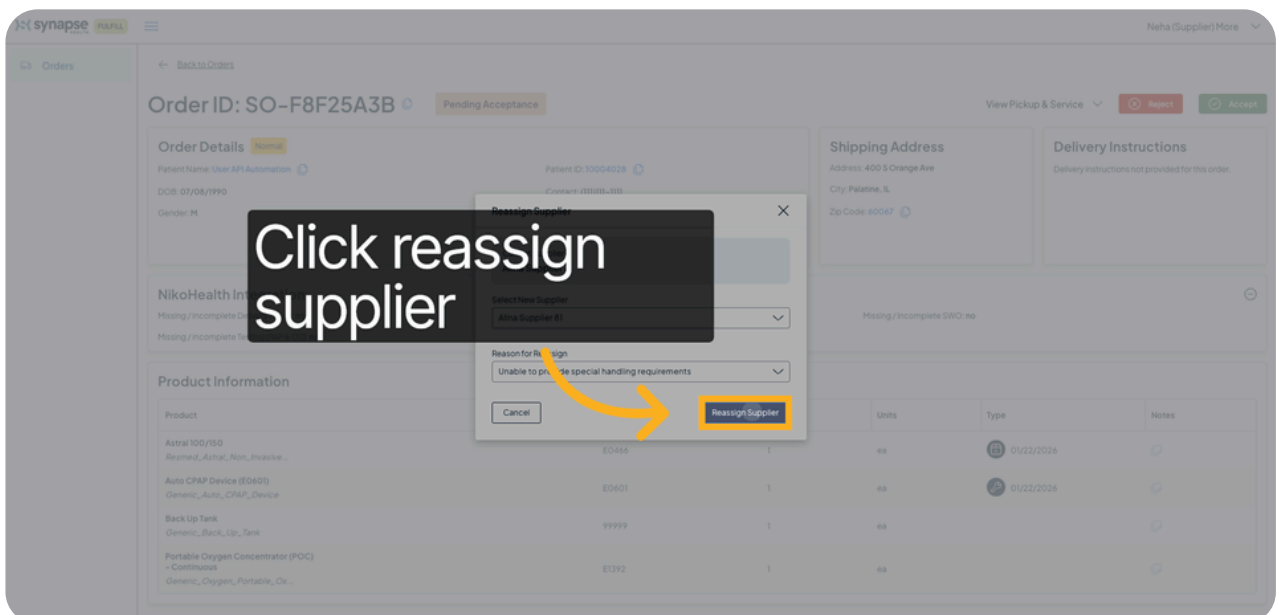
synapse FULFILL

Neha (Supplier) More

Orders

← Back to Orders

Order ID: SO-F8F25A3B

Pending Acceptance

View Pickup & Service

Reject

Accept

Order Details Normal

Patient Name: User API Automation

Patient ID: 10004028

DOB: 07/08/1990

Contact: (111)111-1111

Gender: M

Shipping Address

Address: 400 S Orange Ave

City: Palatine, IL

Zip Code: 60067

Delivery Instructions

Delivery instructions not provided for this order.

NikoHealth Int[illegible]

Missing / Incomplete De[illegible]

Missing / Incomplete SWO: no

Missing / Incomplete Te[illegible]

Reassign Supplier

Click reassign supplier

Select New Supplier

Alma Supplier 81

Reason for Reassign

Unable to provide special handling requirements

Cancel

Reassign Supplier

Product Information

| Product | | | Units | Type | Notes |
|---|---|---|---|---|---|
| Astral 100/150 Resmed_Astral_Non_Invasive... | E0466 | 1 | ea | 01/22/2026 | |
| Auto CPAP Device (E0601) Generic_Auto_CPAP_Device | E0601 | 1 | ea | 01/22/2026 | |
| Back Up Tank Generic_Back_Up_Tank | 99999 | 1 | ea | | |
| Portable Oxygen Concentrator (POC) – Continuous Generic_Oxygen_Portable_Ox... | E1392 | 1 | ea | | |